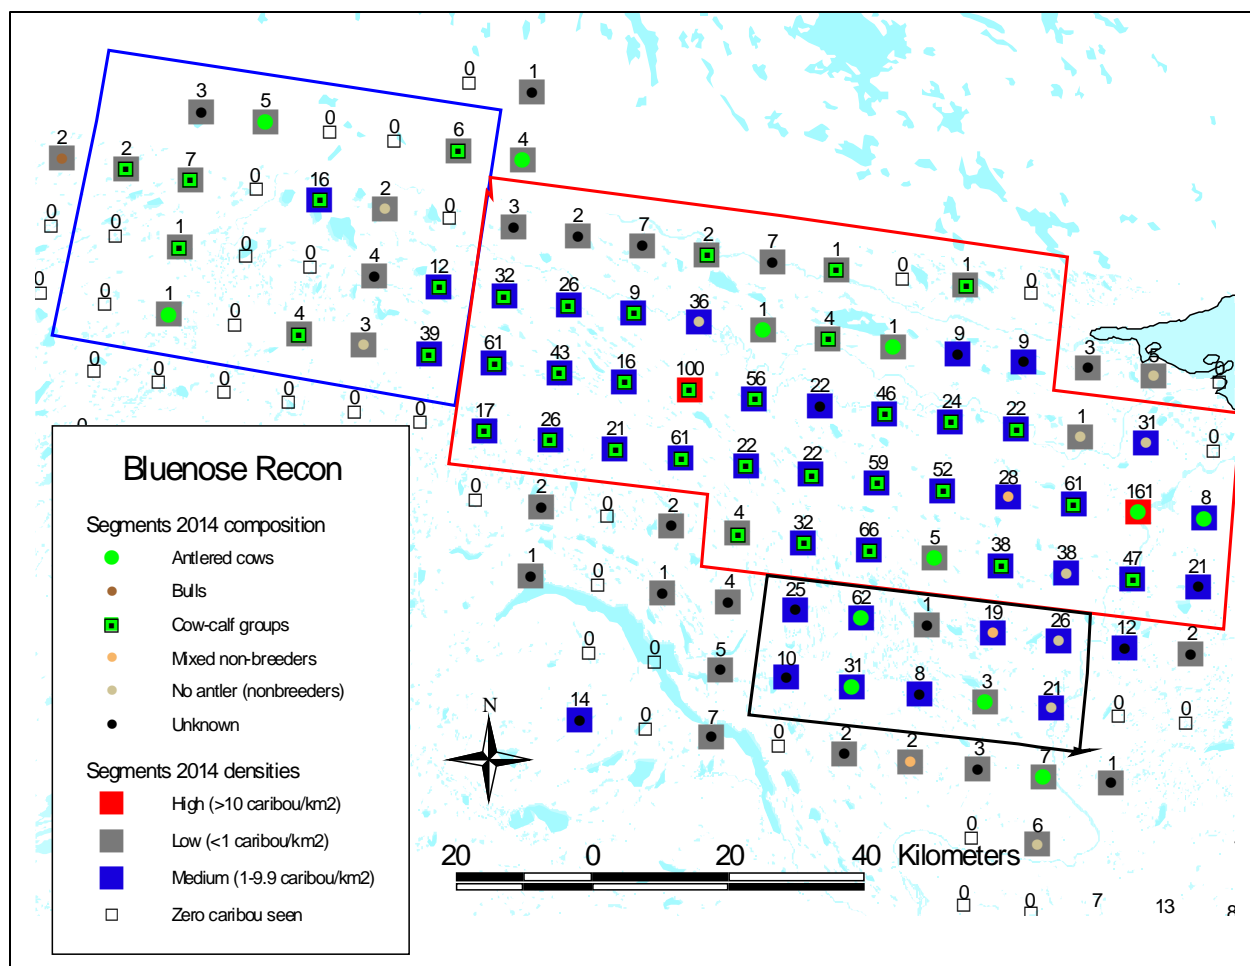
Bluenose Recon

Segments 2014 composition
Antlered cows
Bulls
Cow-calf groups
Mixed non-breeders
No antler (nonbreeders)
Unknown

Segments 2014 densities
High (>10 caribou/km2)
Low (<1 caribou/km2)
Medium (1-9.9 caribou/km2)
Zero caribou seen

N

20 0 20 40 Kilometers

3 5 0 0 6 0 1 2 2 7 0 16 2 0 4 0 0 1 0 0 4 12 0 0 1 0 4 3 39 0 0 0 0 0 0
3 2 7 2 7 1 0 1 0
32 26 9 36 1 4 1 9 9 3 5
61 43 16 100 56 22 46 24 22 1 31 0
17 26 21 61 22 22 59 52 28 61 161 8
0 2 0 2 4 32 66 5 38 38 47 21
1 0 1 4 25 62 1 19 26 12 2
0 0 5 10 31 8 3 21
14 0 7 0 2 2 3 7 1 0 0
0 6 0 0 7 13